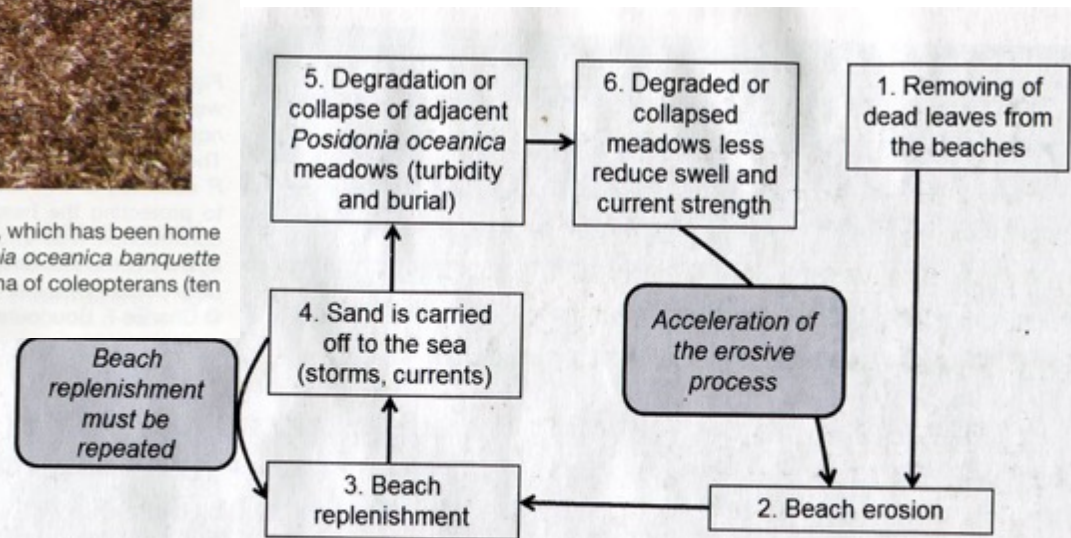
, which has been home *ia oceanica banquette* ha of coleopterans (ten

5. Degradation or collapse of adjacent *Posidonia oceanica* meadows (turbidity and burial)

6. Degraded or collapsed meadows less reduce swell and current strength

1. Removing of dead leaves from the beaches

4. Sand is carried off to the sea (storms, currents)

*Acceleration of the erosive process*

*Beach replenishment must be repeated*

3. Beach replenishment

2. Beach erosion